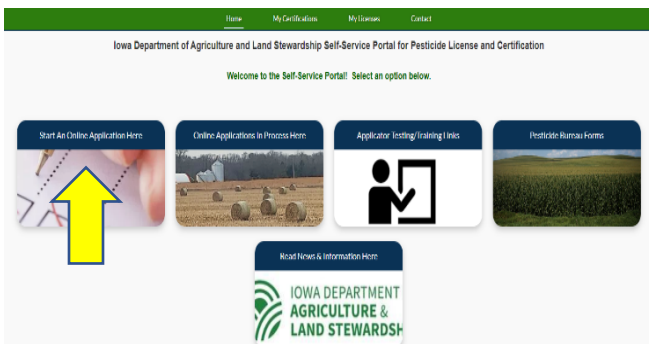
Home My Certifications My Licenses Contact

Iowa Department of Agriculture and Land Stewardship Self-Service Portal for Pesticide License and Certification

Welcome to the Self-Service Portal! Select an option below.

Start An Online Application Here

Online Applications In Process Here

Applicator Testing/Training Links

Pesticide Bureau Forms

Read News & Information Here

IOWA DEPARTMENT AGRICULTURE & LAND STEWARDSH